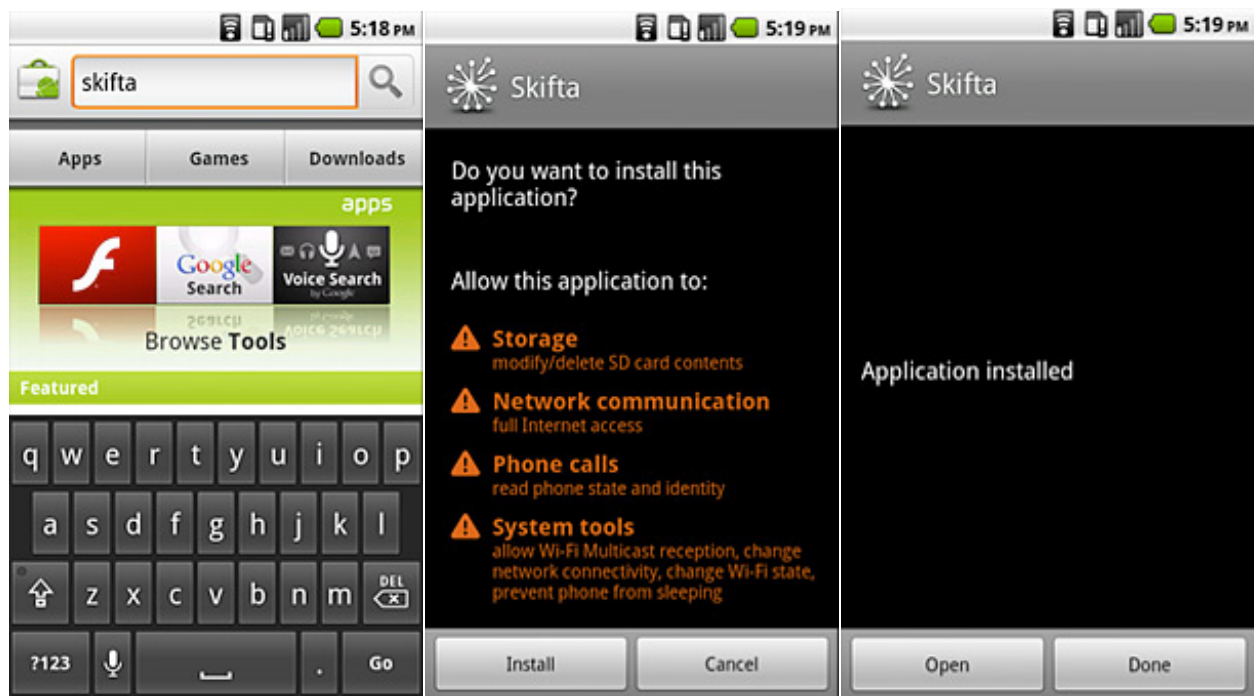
5:18 PM

skifta

Apps | Games | Downloads

apps

Google Search

Voice Search by Google

Browse Tools

Featured

q w e r t y u i o p
a s d f g h j k l
z x c v b n m DEL
?123 . Go

5:19 PM

Skifta

Do you want to install this application?

Allow this application to:

Storage
modify/delete SD card contents

Network communication
full Internet access

Phone calls
read phone state and identity

System tools
allow Wi-Fi Multicast reception, change network connectivity, change Wi-Fi state, prevent phone from sleeping

Install
Cancel

5:19 PM

Skifta

Application installed

Open
Done